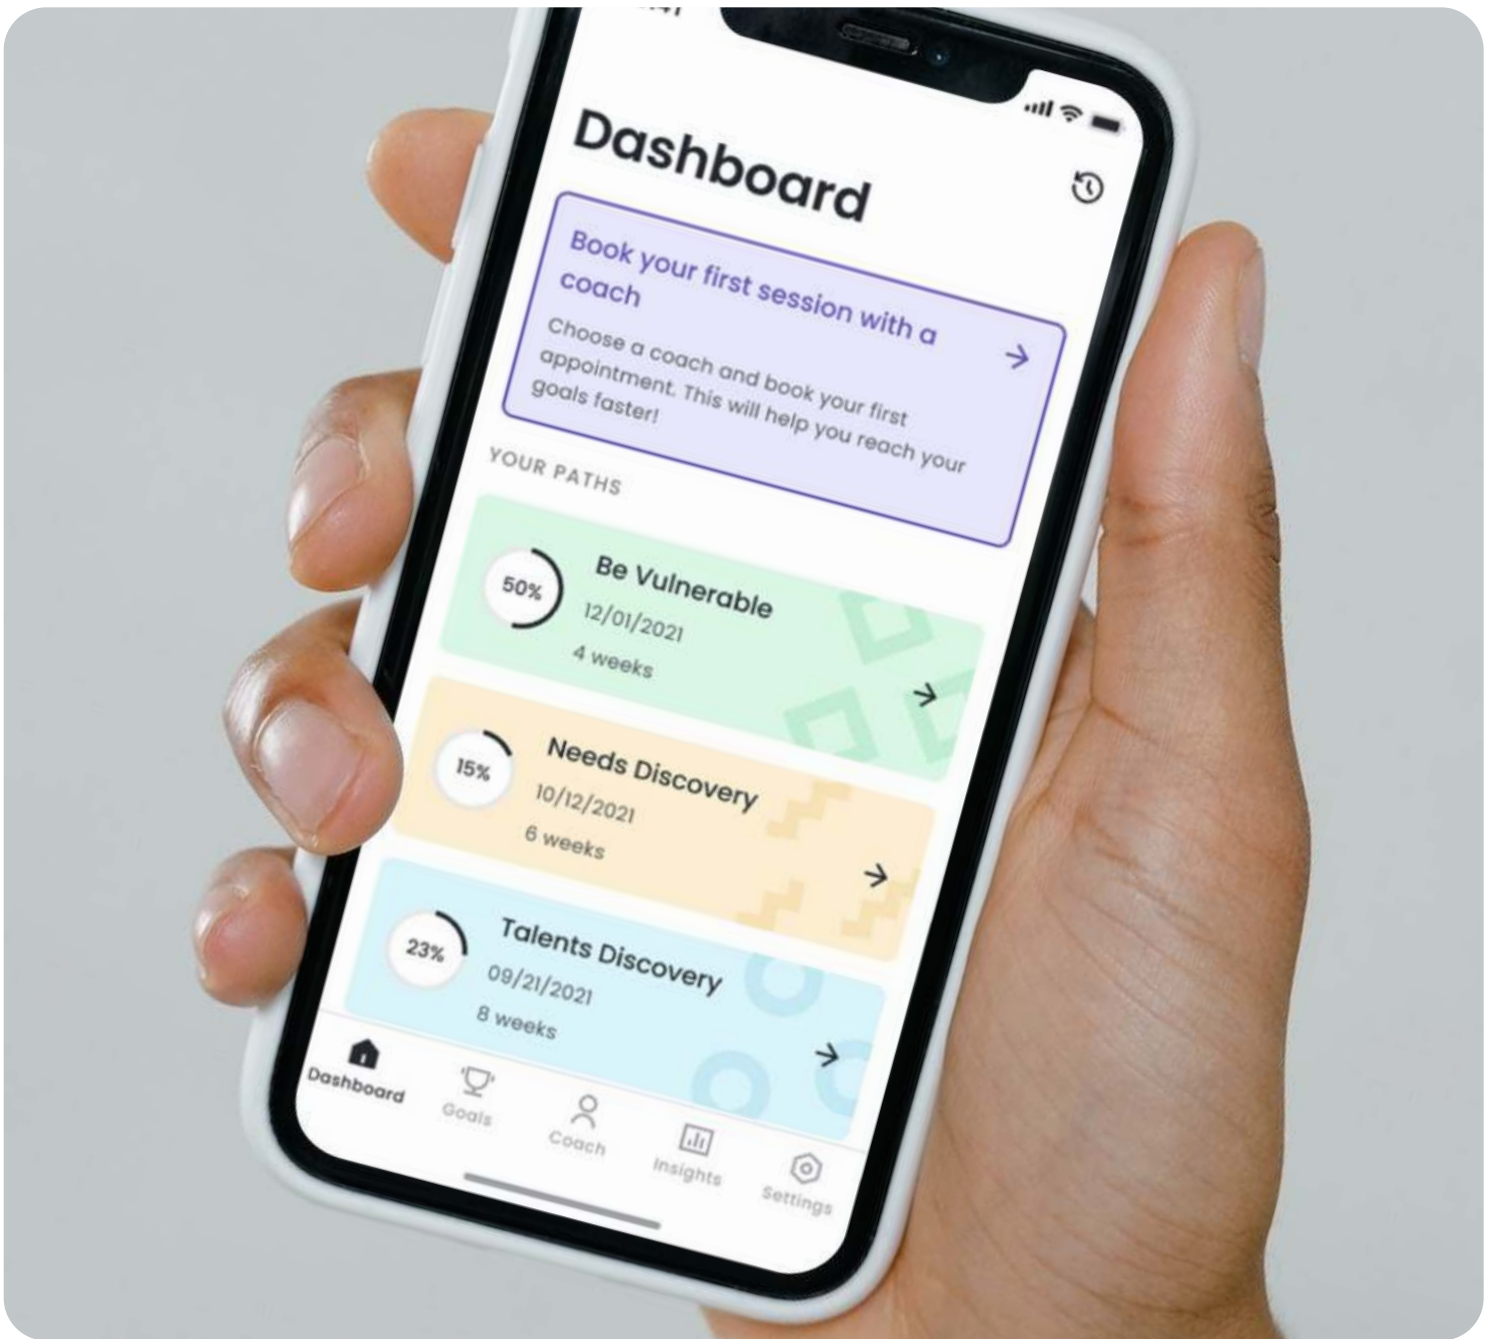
Dashboard

Book your first session with a coach

Choose a coach and book your first appointment. This will help you reach your goals faster!

YOUR PATHS

50%
Be Vulnerable
12/01/2021
4 weeks

15%
Needs Discovery
10/12/2021
6 weeks

23%
Talents Discovery
09/21/2021
8 weeks

Dashboard
Goals
Coach
Insights
Settings